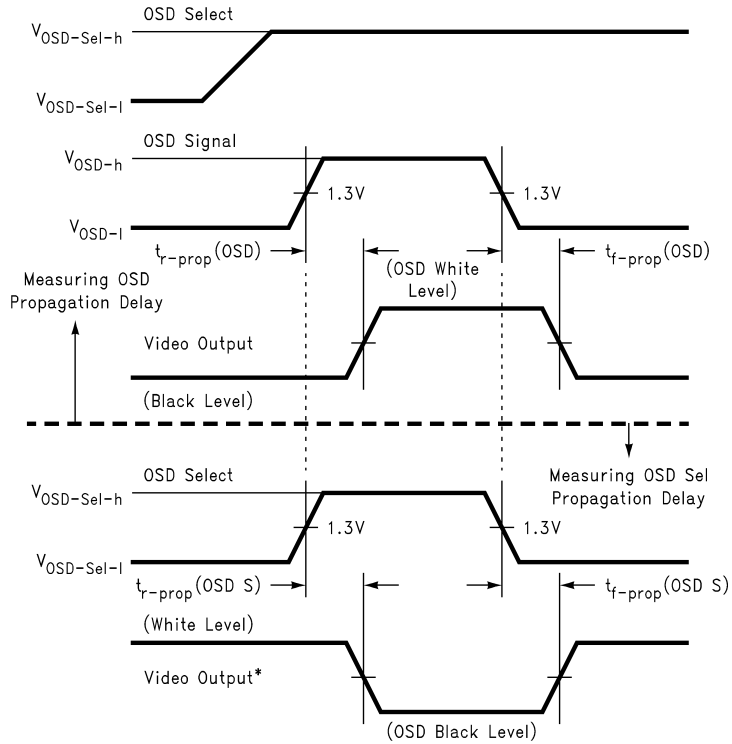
OSD Select

$V_{OSD-Sel-h}$

$V_{OSD-Sel-l}$

OSD Signal

$V_{OSD-h}$

1.3V

1.3V

$V_{OSD-l}$

$t_{r-prop}$(OSD)

(OSD White Level)

$t_{f-prop}$(OSD)

Measuring OSD Propagation Delay

Video Output

(Black Level)

Measuring OSD Sel Propagation Delay

OSD Select

$V_{OSD-Sel-h}$

1.3V

1.3V

$V_{OSD-Sel-l}$

$t_{r-prop}$(OSD S)

$t_{f-prop}$(OSD S)

(White Level)

Video Output*

(OSD Black Level)